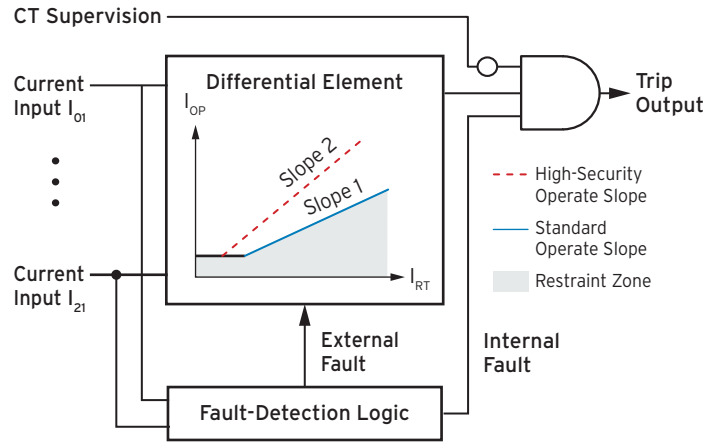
CT Supervision

Current Input $I_{01}$

Current Input $I_{21}$

Differential Element

$I_{OP}$

Slope 2

Slope 1

$I_{RT}$

Trip Output

High-Security Operate Slope

Standard Operate Slope

Restraint Zone

External Fault

Internal Fault

Fault-Detection Logic